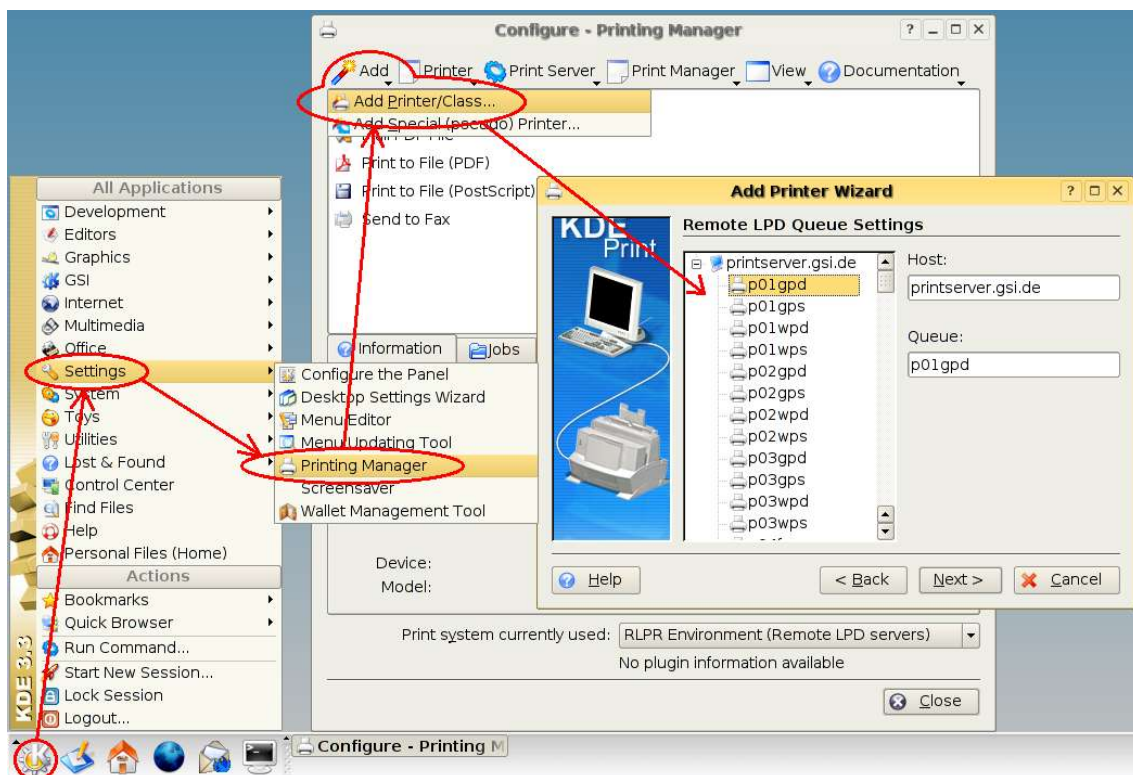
Configure - Printing Manager

Add Printer Print Server Print Manager View Documentation

Add Printer/Class...
Add Special (pseudo) Printer...
Print to File (PDF)
Print to File (PostScript)
Send to Fax

Information Jobs

Device:
Model:

Print system currently used: RLPR Environment (Remote LPD servers)
No plugin information available

Close

All Applications
Development
Editors
Graphics
GSI
Internet
Multimedia
Office
Settings
System
Toys
Utilities
Lost & Found
Control Center
Find Files
Help
Personal Files (Home)
Actions
Bookmarks
Quick Browser
Run Command...
Start New Session...
Lock Session
Logout...

KDE 3.3

Configure the Panel
Desktop Settings Wizard
Menu Editor
Menu Updating Tool
Printing Manager
Screensaver
Wallet Management Tool

Add Printer Wizard

KDE Print

Remote LPD Queue Settings

printserver.gsi.de
p01gpd
p01gps
p01wpd
p01wps
p02gpd
p02gps
p02wpd
p02wps
p03gpd
p03gps
p03wpd
p03wps

Host:
printserver.gsi.de
Queue:
p01gpd

Help
< Back
Next >
Cancel

Configure - Printing M